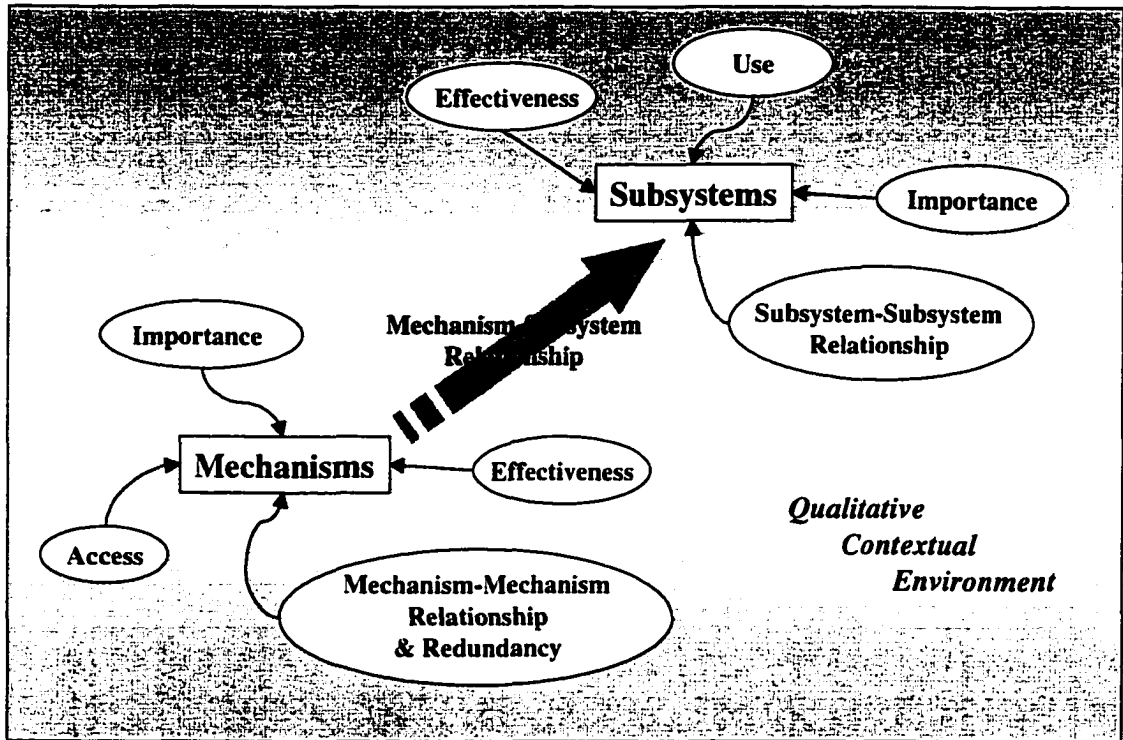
Use

Effectiveness

Subsystems

Importance

Subsystem-Subsystem Relationship

Importance

Mechanism-Subsystem Relationship

Mechanisms

Effectiveness

Access

Mechanism-Mechanism Relationship & Redundancy

*Qualitative Contextual Environment*